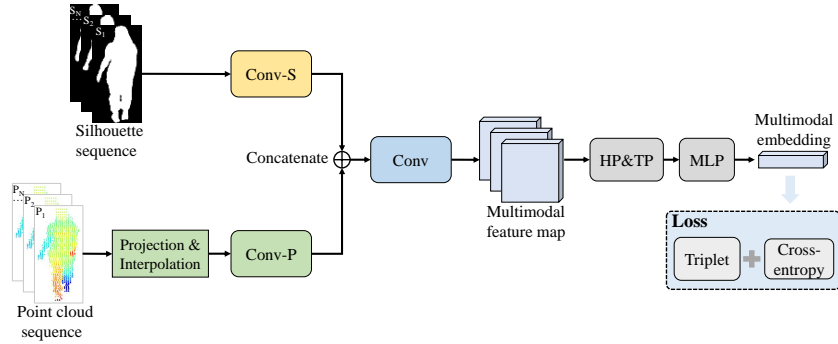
$S_N$ $S_2$ $S_1$

Silhouette sequence

Conv-S

Concatenate

Conv

Multimodal feature map

HP&TP

MLP

Multimodal embedding

$P_N$ $P_2$ $P_1$

Point cloud sequence

Projection & Interpolation

Conv-P

Loss

Triplet

Cross-entropy